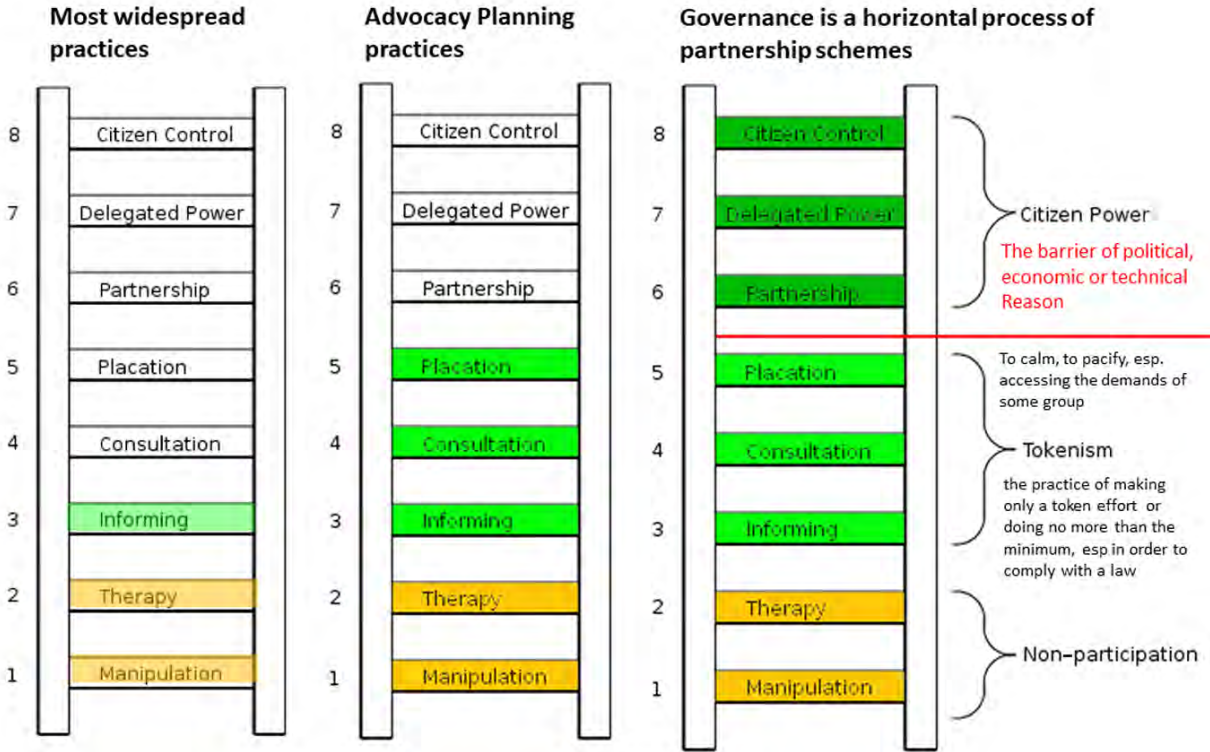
Most widespread practices

8 Citizen Control
7 Delegated Power
6 Partnership
5 Placation
4 Consultation
3 Informing
2 Therapy
1 Manipulation

Advocacy Planning practices

8 Citizen Control
7 Delegated Power
6 Partnership
5 Placation
4 Consultation
3 Informing
2 Therapy
1 Manipulation

Governance is a horizontal process of partnership schemes

8 Citizen Control
7 Delegated Power
6 Partnership
5 Placation
4 Consultation
3 Informing
2 Therapy
1 Manipulation

Citizen Power

The barrier of political, economic or technical Reason

To calm, to pacify, esp. accessing the demands of some group

Tokenism

the practice of making only a token effort or doing no more than the minimum, esp in order to comply with a law

Non–participation